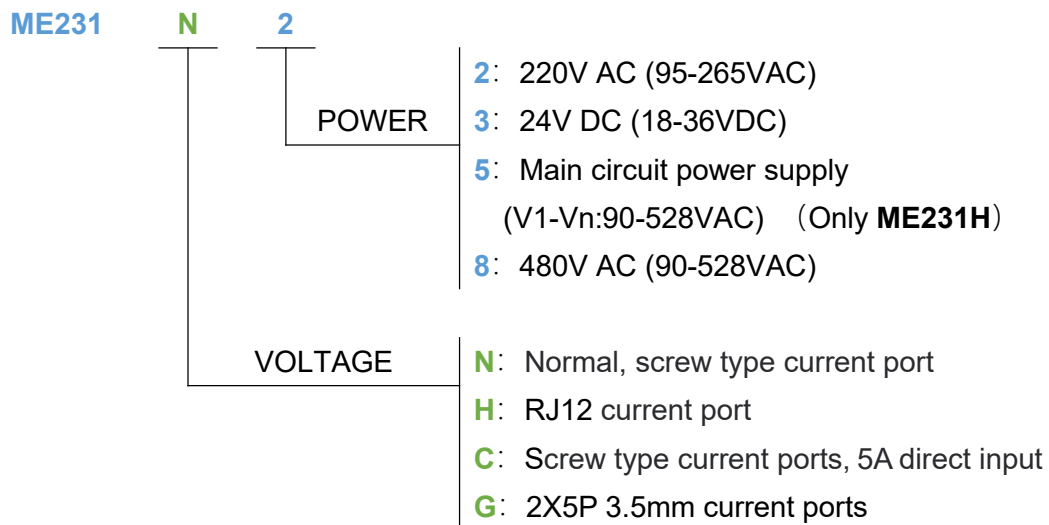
ME231 N 2

POWER

2：220V AC (95-265VAC)

3：24V DC (18-36VDC)

5：Main circuit power supply (V1-Vn:90-528VAC) （Only **ME231H**）

8：480V AC (90-528VAC)

VOLTAGE

N：Normal, screw type current port

H：RJ12 current port

C：Screw type current ports, 5A direct input

G：2X5P 3.5mm current ports